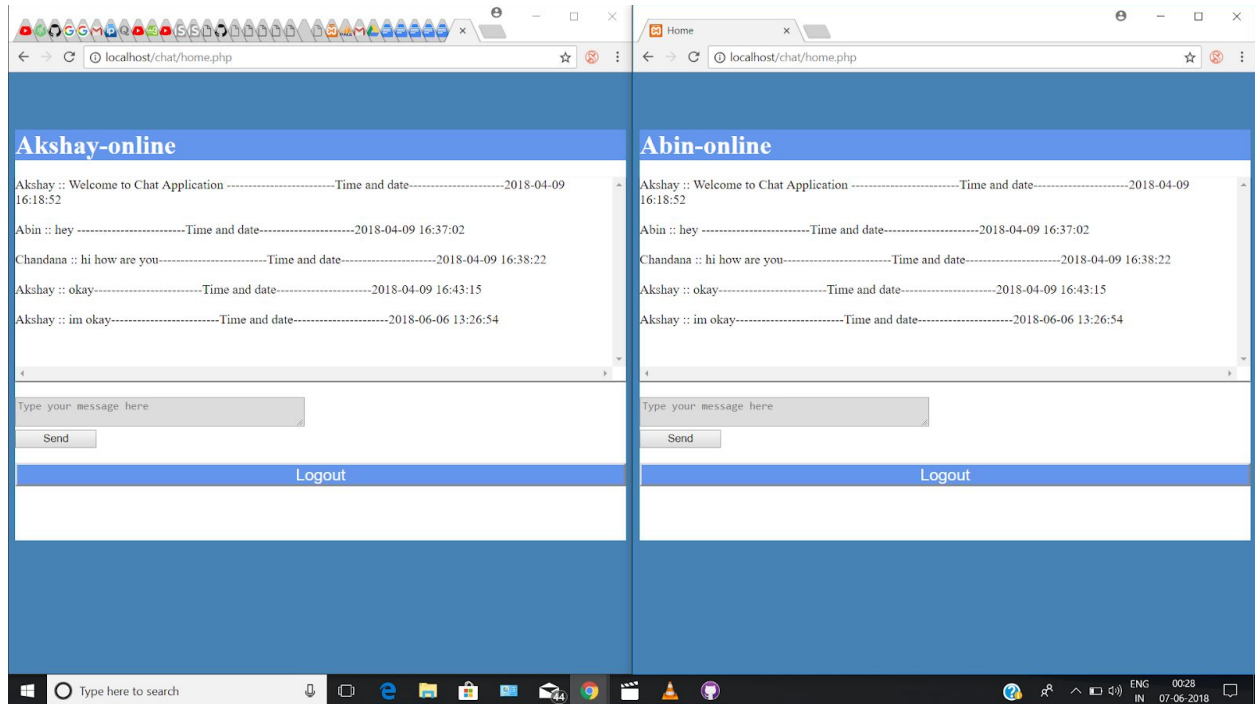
localhost/chat/home.php

Akshay-online

Akshay :: Welcome to Chat Application -------------------------Time and date----------------------2018-04-09 16:18:52

Abin :: hey -------------------------Time and date----------------------2018-04-09 16:37:02

Chandana :: hi how are you-------------------------Time and date----------------------2018-04-09 16:38:22

Akshay :: okay-------------------------Time and date----------------------2018-04-09 16:43:15

Akshay :: im okay-------------------------Time and date----------------------2018-06-06 13:26:54

Type your message here

Send

Logout

Home

localhost/chat/home.php

Abin-online

Akshay :: Welcome to Chat Application -------------------------Time and date----------------------2018-04-09 16:18:52

Abin :: hey -------------------------Time and date----------------------2018-04-09 16:37:02

Chandana :: hi how are you-------------------------Time and date----------------------2018-04-09 16:38:22

Akshay :: okay-------------------------Time and date----------------------2018-04-09 16:43:15

Akshay :: im okay-------------------------Time and date----------------------2018-06-06 13:26:54

Type your message here

Send

Logout

Type here to search

44

ENG IN 00:28 07-06-2018